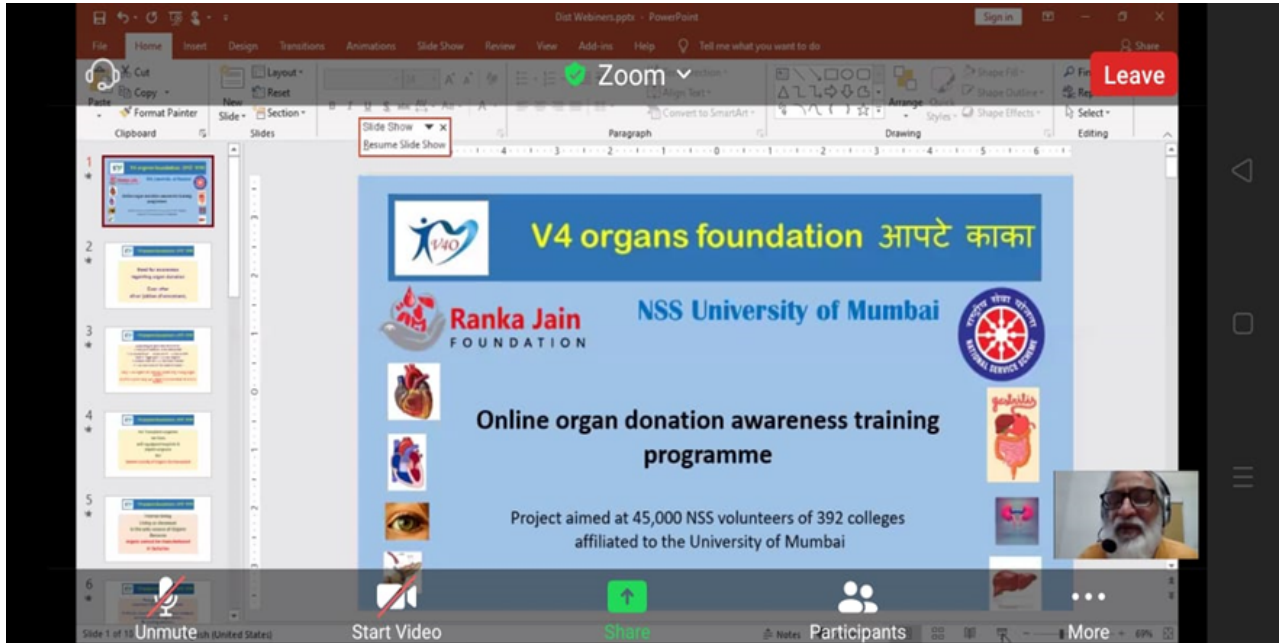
Dist Webinars.pptx - PowerPoint

Sign in

File Home Insert Design Transitions Animations Slide Show Review View Add-ins Help Tell me what you want to do

Share

Zoom

Leave

Cut
Copy
Format Painter
Paste
Clipboard

New Slide
Layout
Reset
Section
Slides

Slide Show
Resume Slide Show

Paragraph

Convert to SmartArt

Arrange

Shape Fill
Shape Outline
Shape Effects

Drawing

Select
Editing

1
2
3
4
5
6

V4 organs foundation आपटे काका

Ranka Jain
FOUNDATION

NSS University of Mumbai

NATIONAL SERVICE SCHEME

Online organ donation awareness training programme

Project aimed at 45,000 NSS volunteers of 392 colleges affiliated to the University of Mumbai

Slide 1 of 13

Unmute

Start Video

Share

Notes

Participants

More

69%